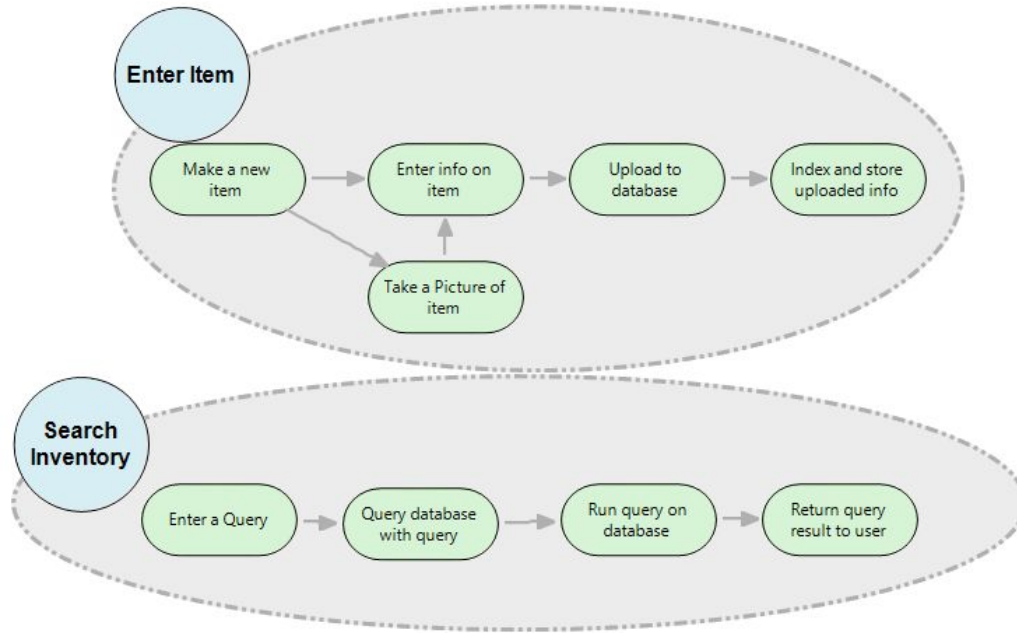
Enter Item

Make a new item

Enter info on item

Upload to database

Index and store uploaded info

Take a Picture of item

Search Inventory

Enter a Query

Query database with query

Run query on database

Return query result to user